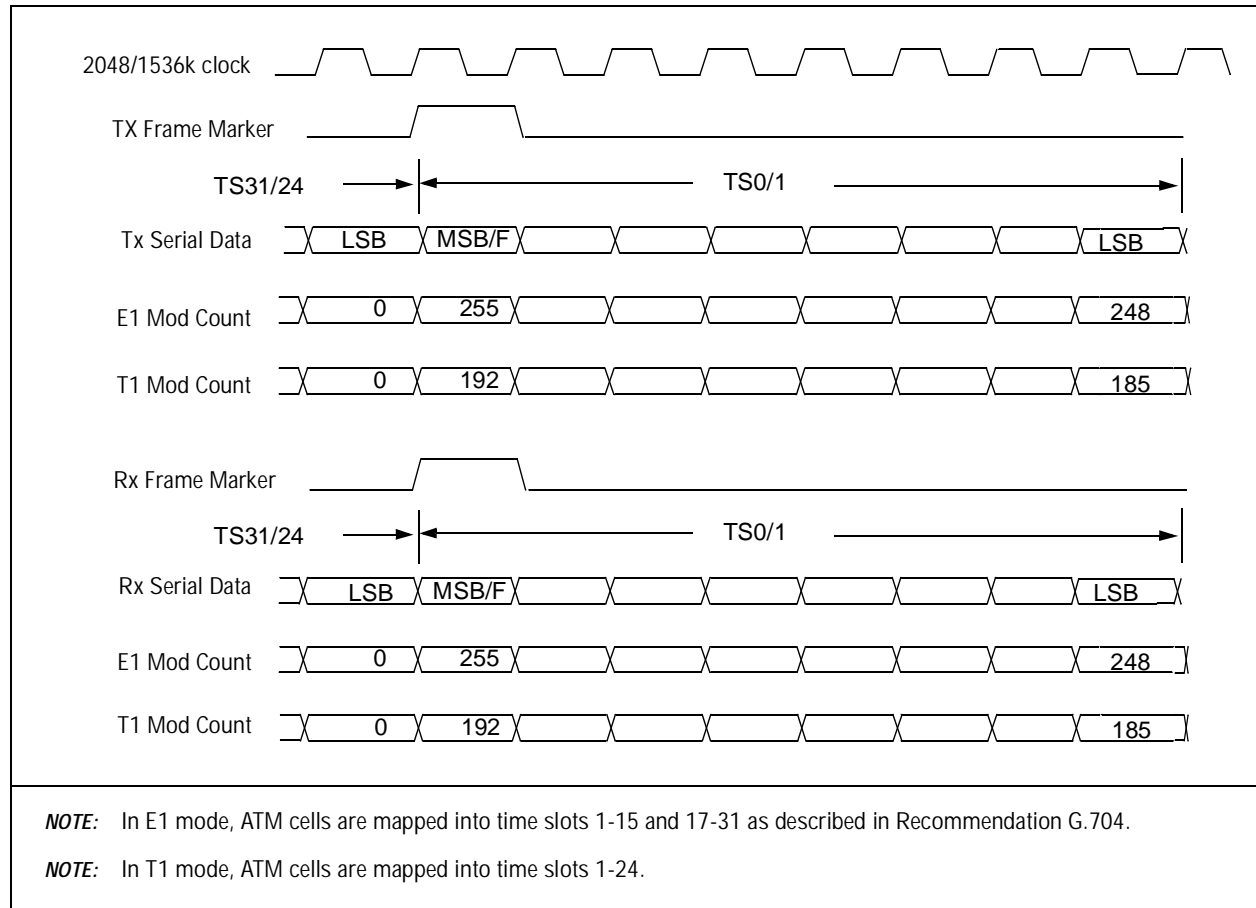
2048/1536k clock

TX Frame Marker

TS31/24

TS0/1

Tx Serial Data LSB MSB/F LSB

E1 Mod Count 0 255 248

T1 Mod Count 0 192 185

Rx Frame Marker

TS31/24

TS0/1

Rx Serial Data LSB MSB/F LSB

E1 Mod Count 0 255 248

T1 Mod Count 0 192 185

*NOTE:* In E1 mode, ATM cells are mapped into time slots 1-15 and 17-31 as described in Recommendation G.704.

*NOTE:* In T1 mode, ATM cells are mapped into time slots 1-24.